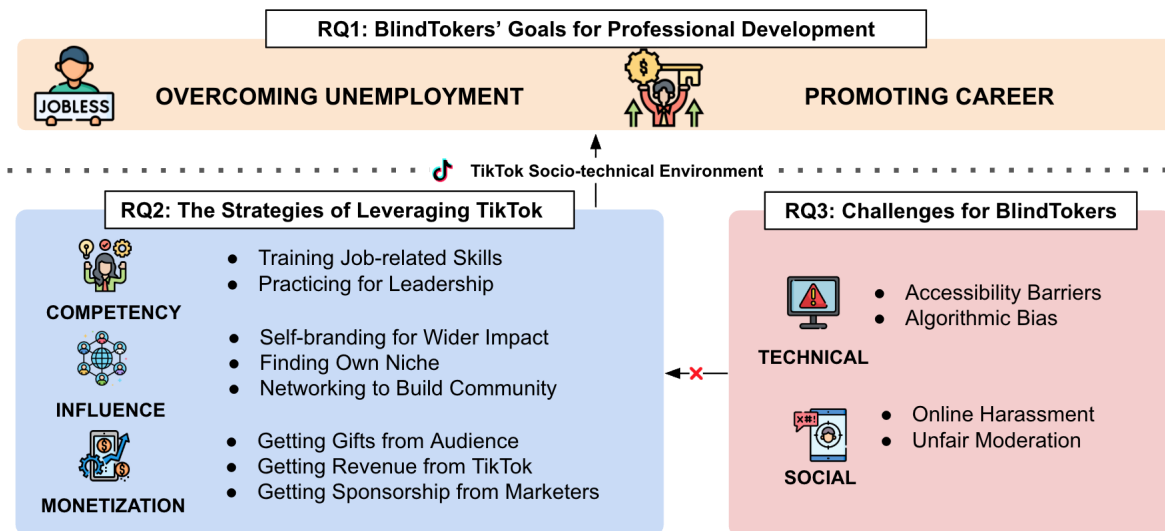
RQ1: BlindTokers' Goals for Professional Development

JOBLESS

OVERCOMING UNEMPLOYMENT

PROMOTING CAREER

TikTok Socio-technical Environment

RQ2: The Strategies of Leveraging TikTok

COMPETENCY
- Training Job-related Skills
- Practicing for Leadership

INFLUENCE
- Self-branding for Wider Impact
- Finding Own Niche
- Networking to Build Community

MONETIZATION
- Getting Gifts from Audience
- Getting Revenue from TikTok
- Getting Sponsorship from Marketers

RQ3: Challenges for BlindTokers

TECHNICAL
- Accessibility Barriers
- Algorithmic Bias

SOCIAL
- Online Harassment
- Unfair Moderation